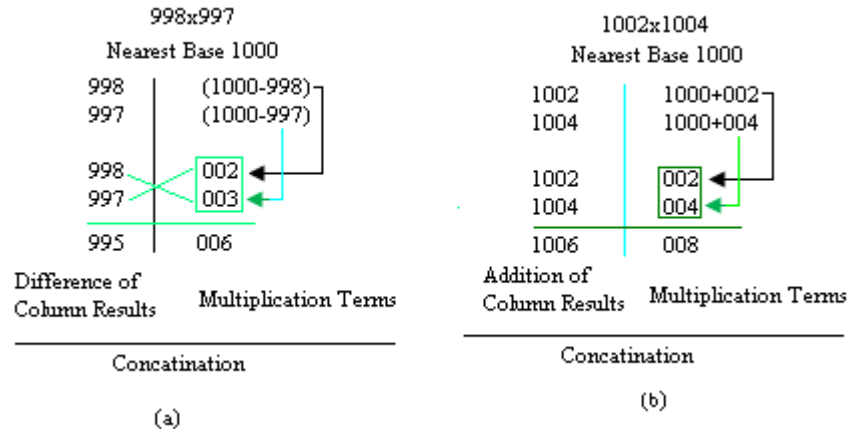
998x997

Nearest Base 1000

998 (1000-998)
997 (1000-997)

998 002
997 003

995 006

Difference of Column Results

Multiplication Terms

Concatination

(a)

1002x1004

Nearest Base 1000

1002 1000+002
1004 1000+004

1002 002
1004 004

1006 008

Addition of Column Results

Multiplication Terms

Concatination

(b)